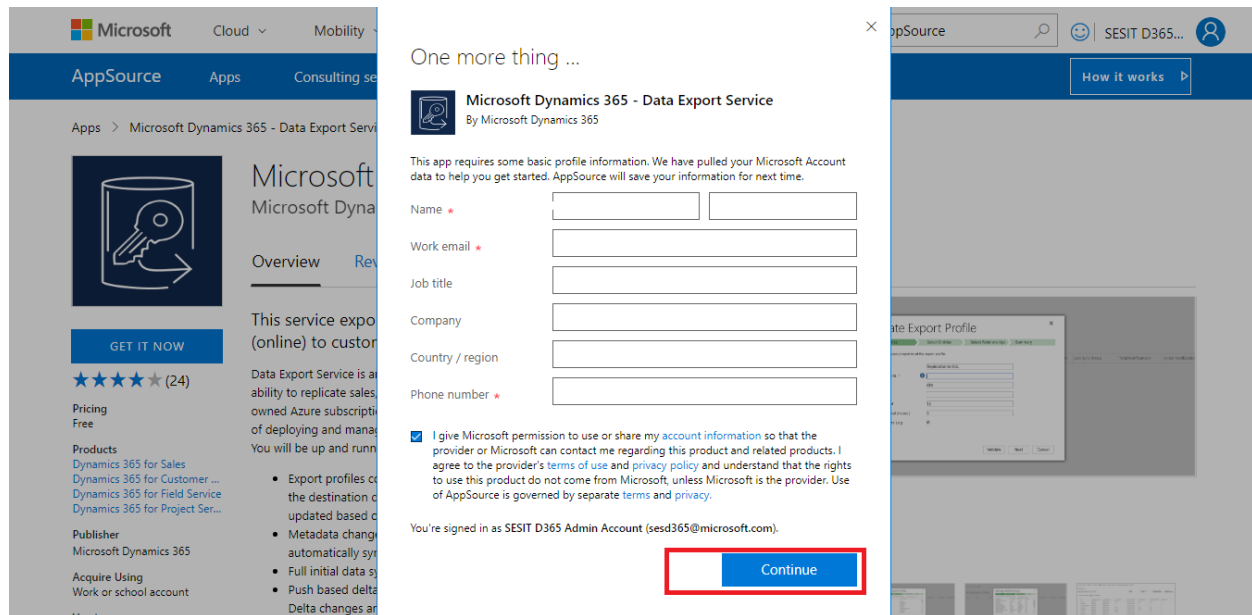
Microsoft Cloud Mobility

ppSource

SESIT D365...

AppSource Apps Consulting se

How it works

Apps > Microsoft Dynamics 365 - Data Export Servi

Microsoft
Microsoft Dyna

Overview Rev

GET IT NOW

★★★★★ (24)

Pricing
Free

Products
Dynamics 365 for Sales
Dynamics 365 for Customer ...
Dynamics 365 for Field Service
Dynamics 365 for Project Ser...

Publisher
Microsoft Dynamics 365

Acquire Using
Work or school account

This service expo
(online) to custo

Data Export Service is a
ability to replicate sales,
owned Azure subscripti
of deploying and mana
You will be up and runn

• Export profiles c
the destination c
updated based c
• Metadata chang
automatically sy
• Full initial data s
• Push based delt
Delta changes a

ate Export Profile

One more thing ...

Microsoft Dynamics 365 - Data Export Service
By Microsoft Dynamics 365

This app requires some basic profile information. We have pulled your Microsoft Account data to help you get started. AppSource will save your information for next time.

Name *

Work email *

Job title

Company

Country / region

Phone number *

I give Microsoft permission to use or share my account information so that the provider or Microsoft can contact me regarding this product and related products. I agree to the provider's terms of use and privacy policy and understand that the rights to use this product do not come from Microsoft, unless Microsoft is the provider. Use of AppSource is governed by separate terms and privacy.

You're signed in as SESIT D365 Admin Account (sesd365@microsoft.com).

Continue